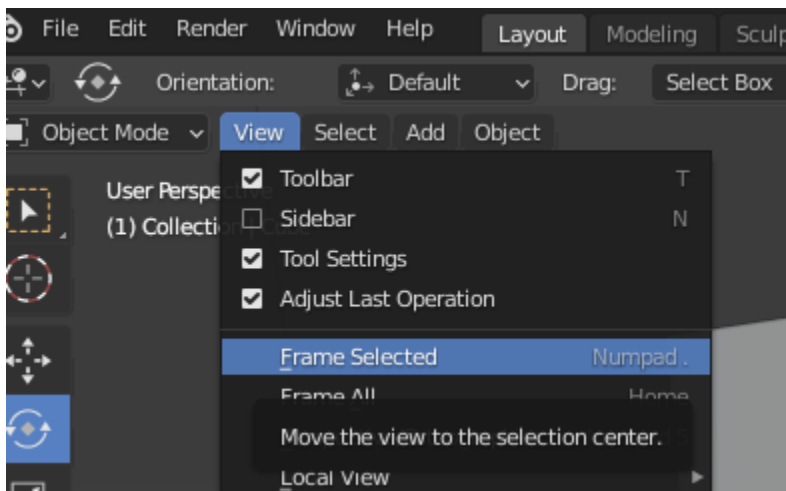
File Edit Render Window Help Layout Modeling Sculp

Orientation: Default Drag: Select Box

Object Mode View Select Add Object

User Perspe

(1) Collecti

Toolbar T

Sidebar N

Tool Settings

Adjust Last Operation

Frame Selected Numpad .

Frame All Home

Move the view to the selection center.

Local View